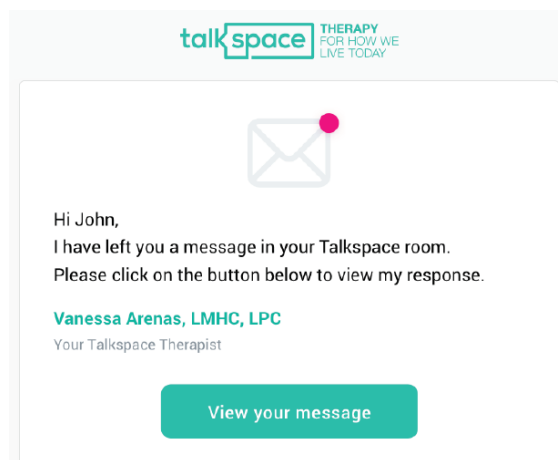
talkspace THERAPY FOR HOW WE LIVE TODAY

Hi John,
I have left you a message in your Talkspace room.
Please click on the button below to view my response.

Vanessa Arenas, LMHC, LPC
Your Talkspace Therapist

View your message